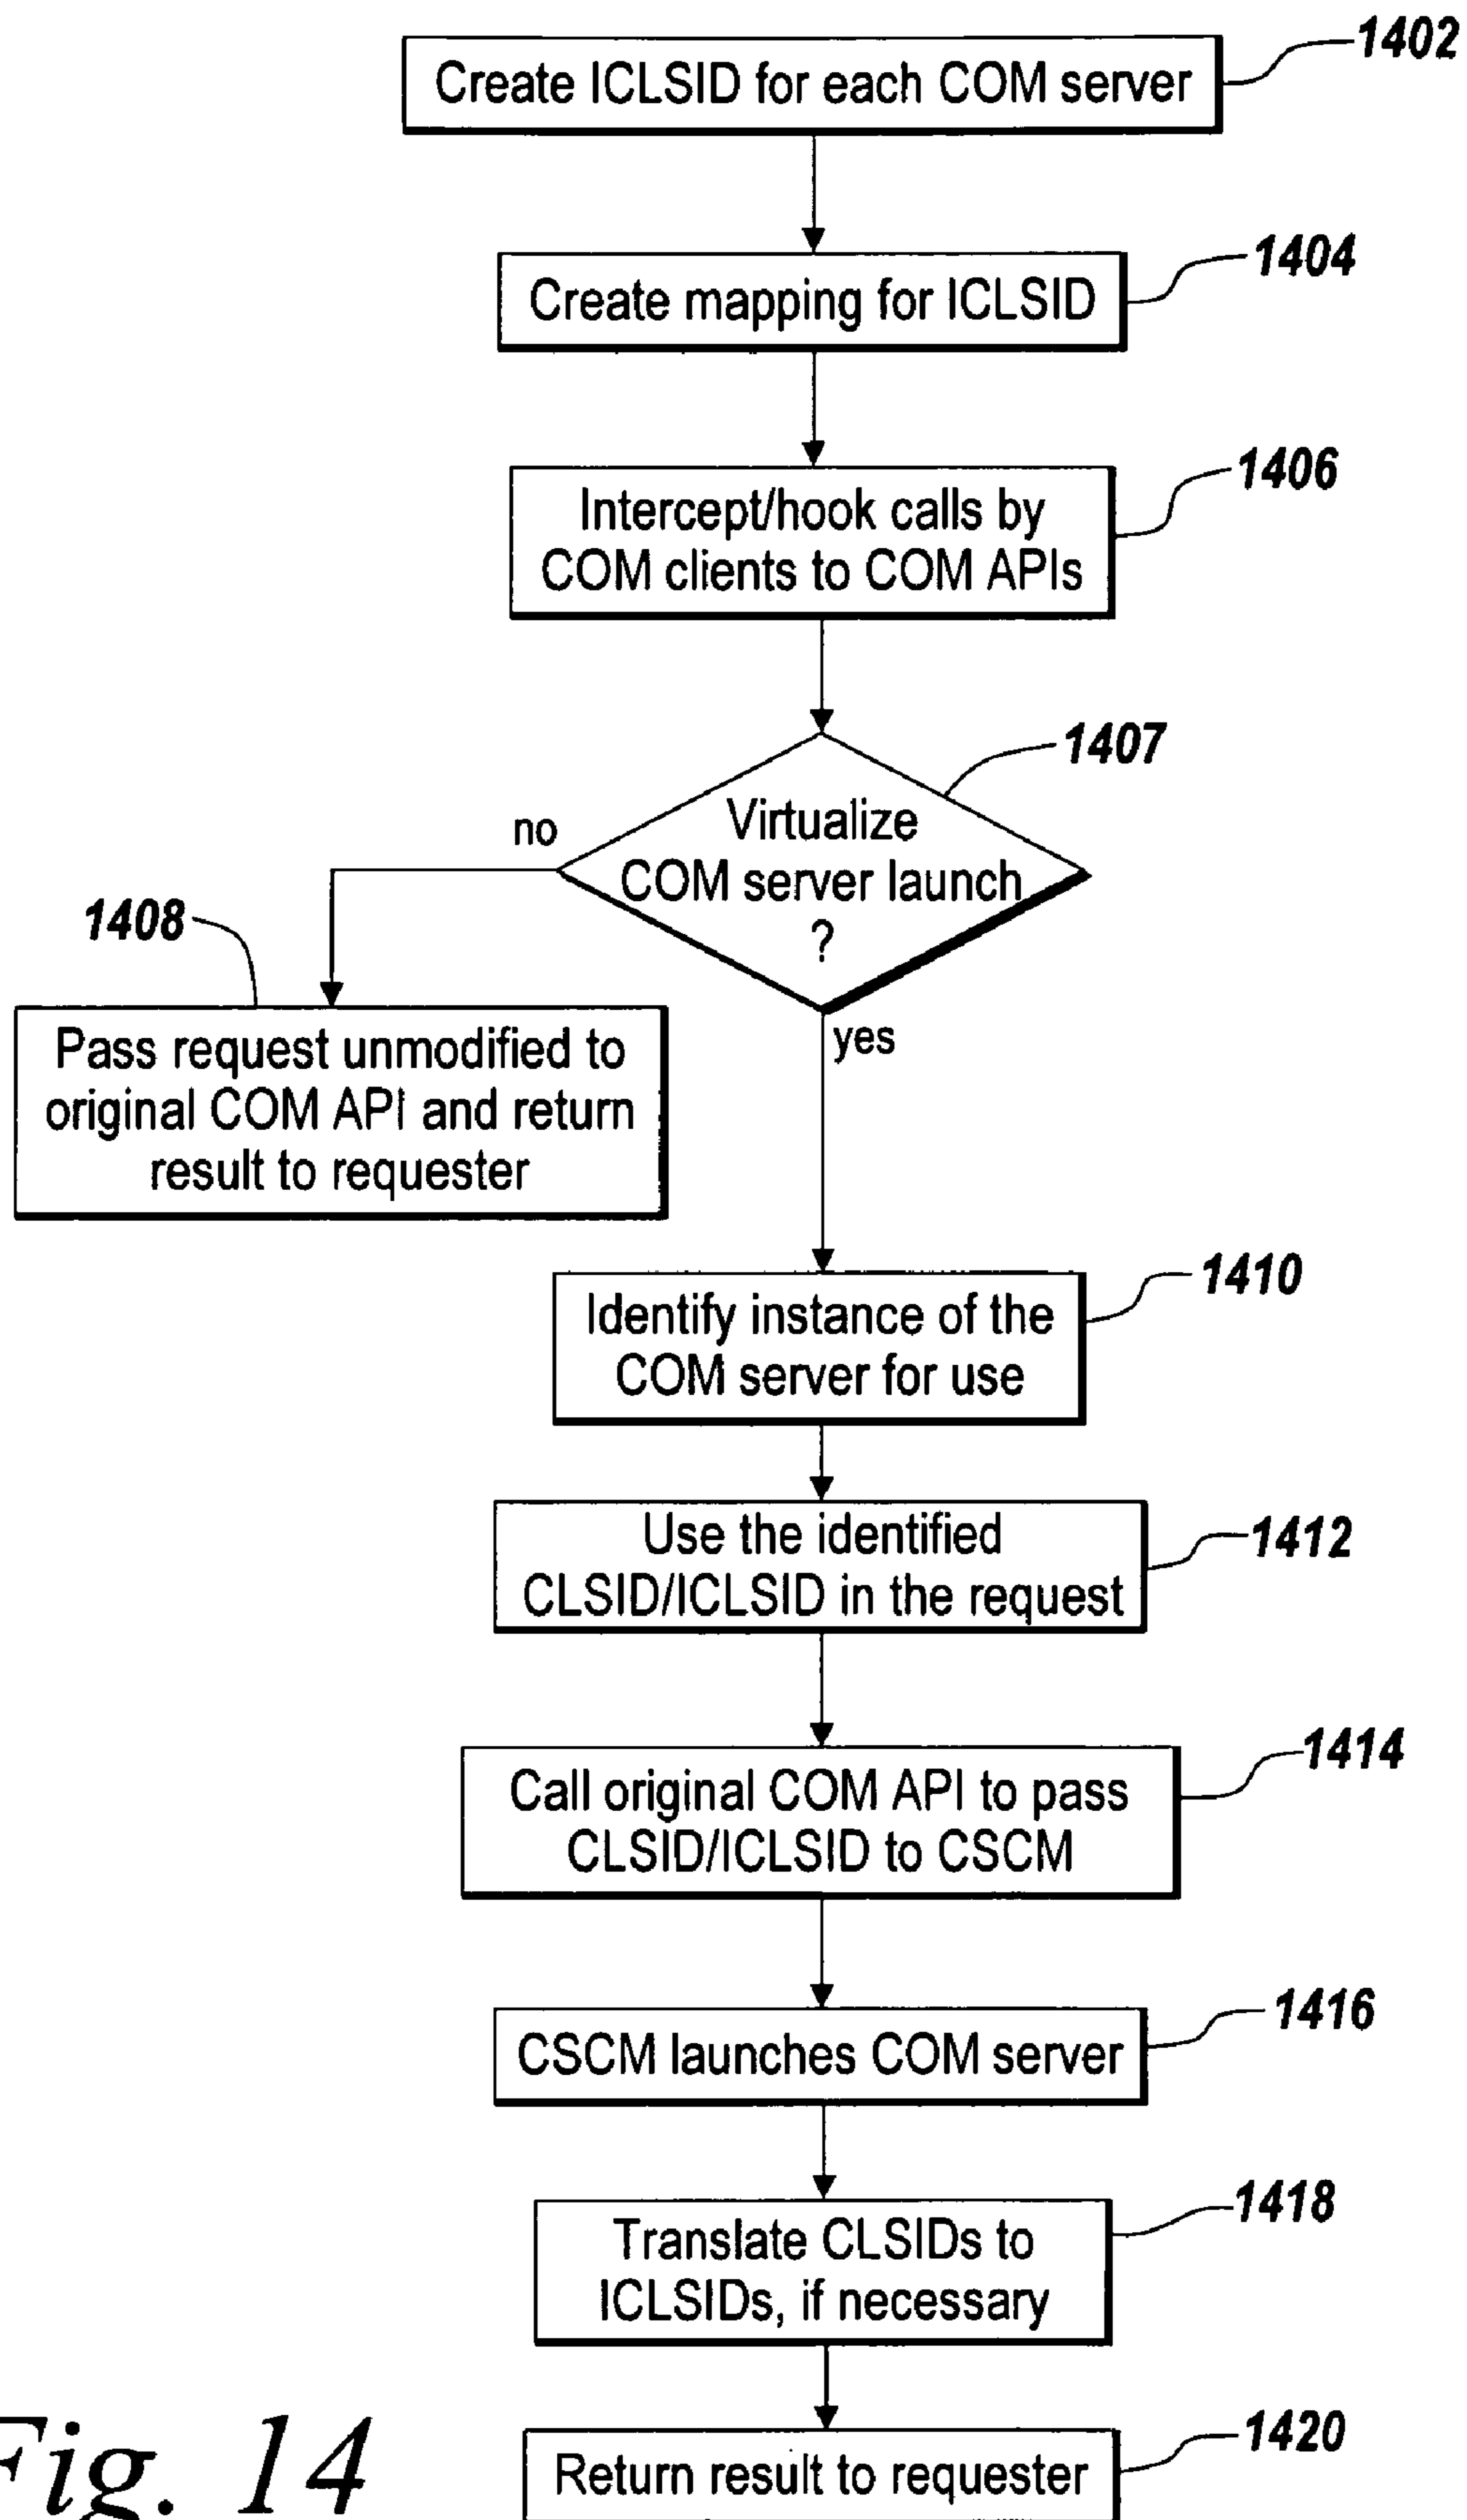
Create ICLSID for each COM server
1402

Create mapping for ICLSID
1404

Intercept/hook calls by COM clients to COM APIs
1406

Virtualize COM server launch ?
1407

no

1408

Pass request unmodified to original COM API and return result to requester

yes

Identify instance of the COM server for use
1410

Use the identified CLSID/ICLSID in the request
1412

Call original COM API to pass CLSID/ICLSID to CSCM
1414

CSCM launches COM server
1416

Translate CLSIDs to ICLSIDs, if necessary
1418

Fig. 14

Return result to requester
1420